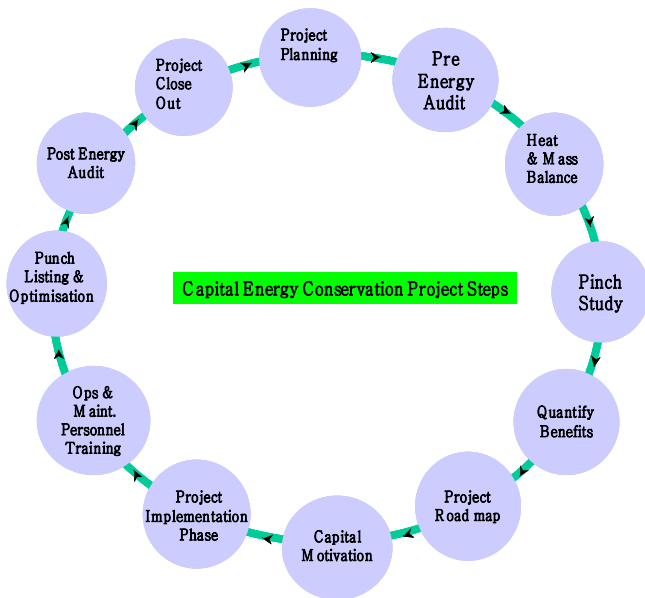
Project Planning

Pre Energy Audit

Heat & Mass Balance

Pinch Study

Quantify Benefits

Project Road map

Capital Motivation

Project Implementation Phase

Ops & Maint. Personnel Training

Punch Listing & Optimisation

Post Energy Audit

Project Close Out

Capital Energy Conservation Project Steps